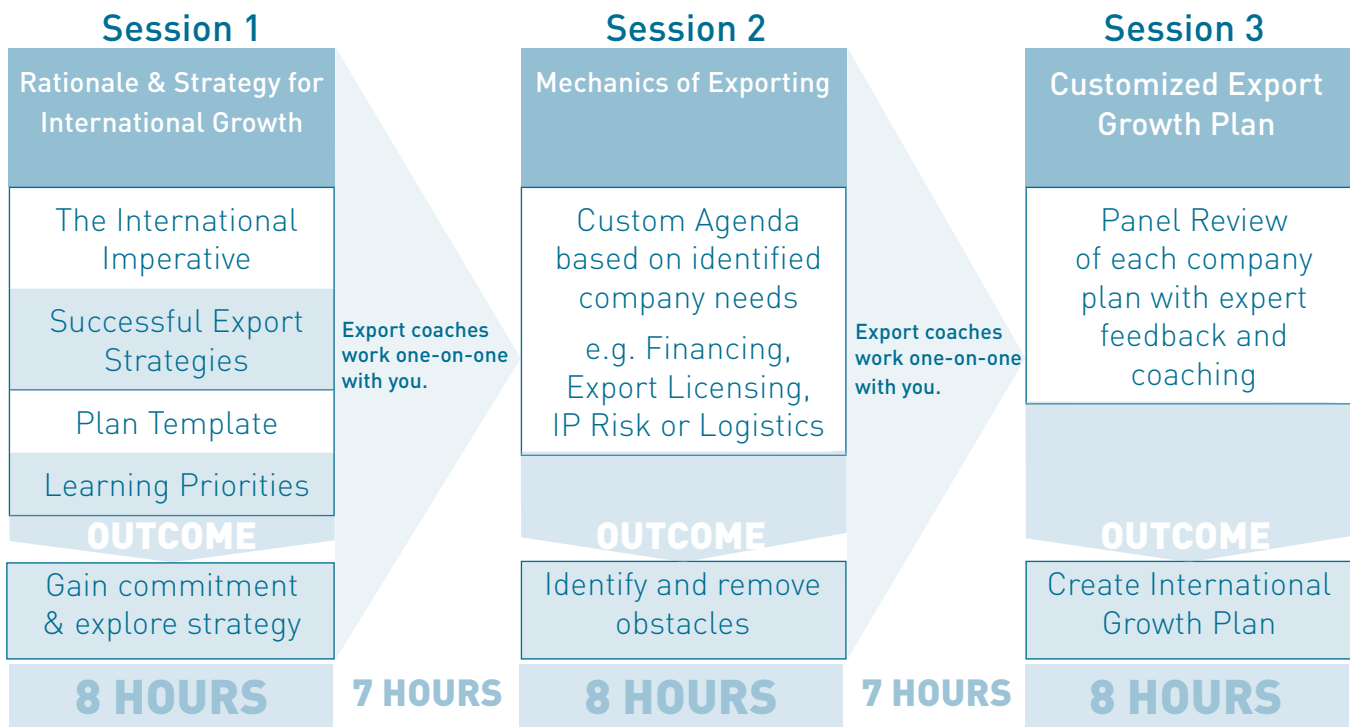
Session 1

Rationale & Strategy for International Growth

The International Imperative

Successful Export Strategies

Plan Template

Learning Priorities

OUTCOME

Gain commitment & explore strategy

8 HOURS

Export coaches work one-on-one with you.

7 HOURS

Session 2

Mechanics of Exporting

Custom Agenda based on identified company needs

e.g. Financing, Export Licensing, IP Risk or Logistics

OUTCOME

Identify and remove obstacles

8 HOURS

Export coaches work one-on-one with you.

7 HOURS

Session 3

Customized Export Growth Plan

Panel Review of each company plan with expert feedback and coaching

OUTCOME

Create International Growth Plan

8 HOURS